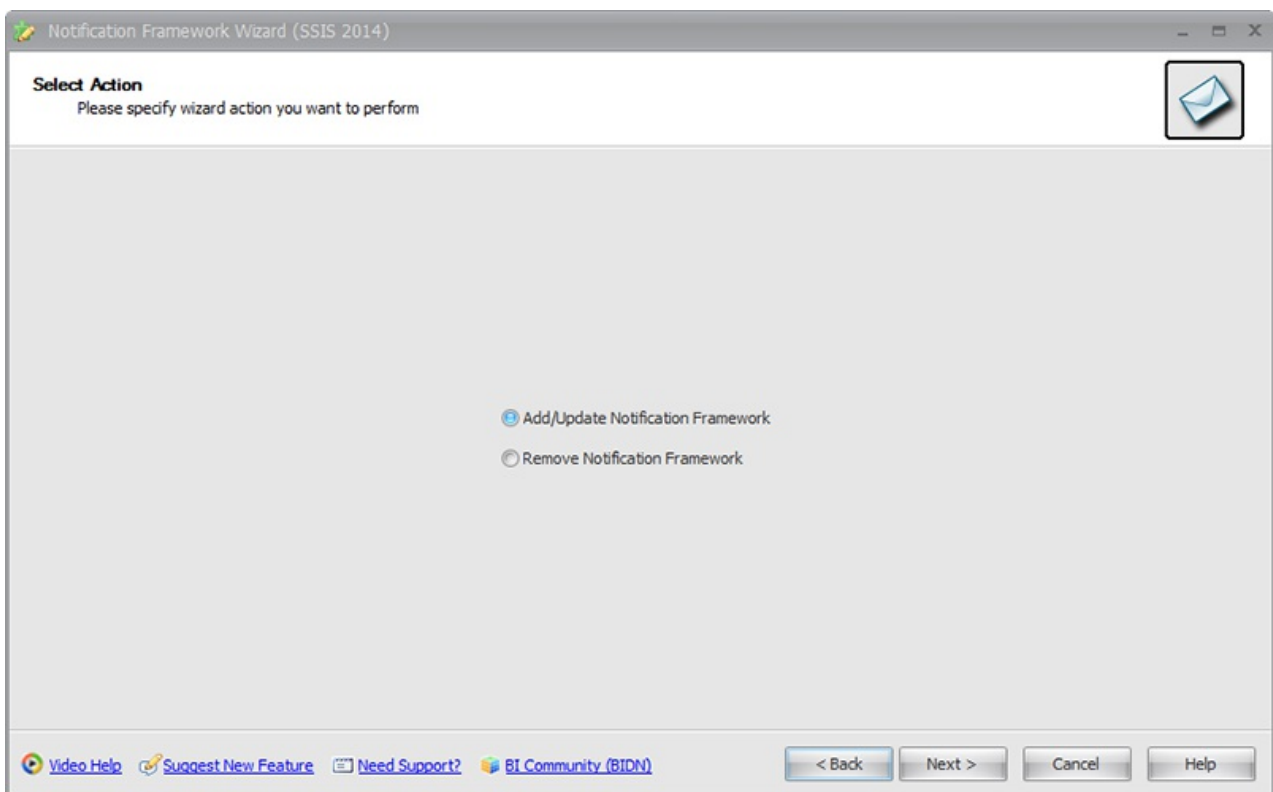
Notification Framework Wizard (SSIS 2014)

Select Action
Please specify wizard action you want to perform

Add/Update Notification Framework
Remove Notification Framework

Video Help Suggest New Feature Need Support? BI Community (BIDN)

< Back Next > Cancel Help